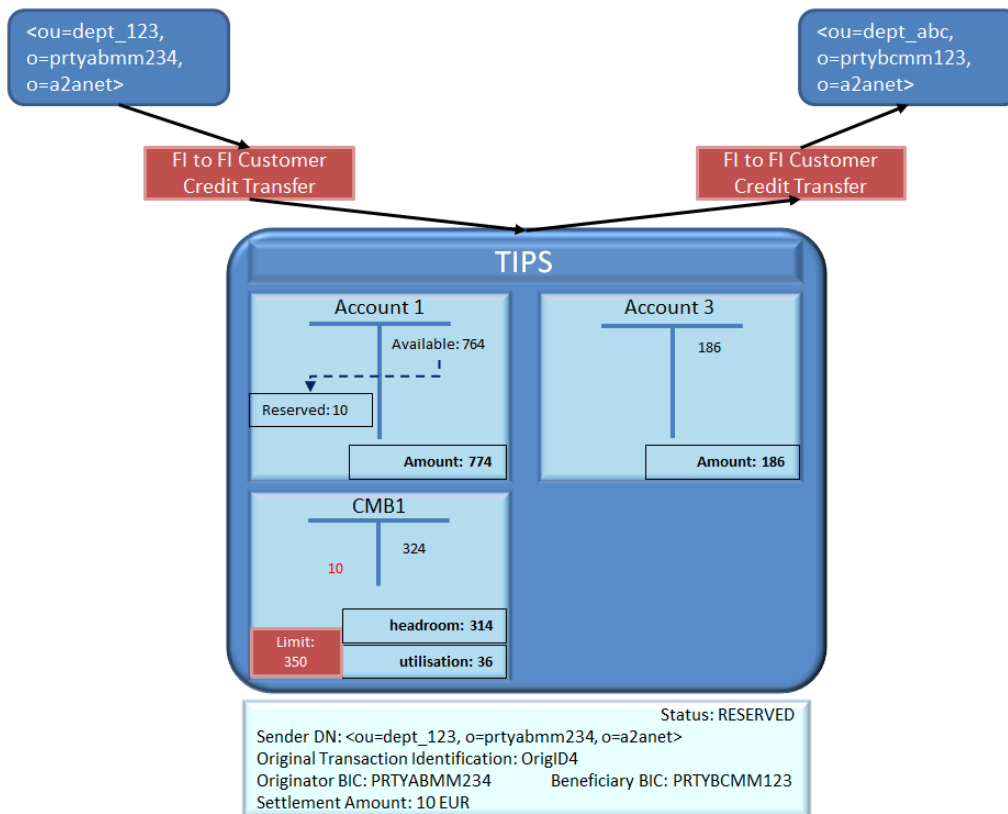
<ou=dept_123, o=prtyabmm234, o=a2anet>

<ou=dept_abc, o=prtybcmm123, o=a2anet>

FI to FI Customer Credit Transfer

FI to FI Customer Credit Transfer

TIPS

Account 1

Available: 764

Reserved: 10

Amount: 774

Account 3

186

Amount: 186

CMB1

324

10

headroom: 314

Limit: 350

utilisation: 36

Status: RESERVED
Sender DN: <ou=dept_123, o=prtyabmm234, o=a2anet>
Original Transaction Identification: OrigID4
Originator BIC: PRTYABMM234 Beneficiary BIC: PRTYBCMM123
Settlement Amount: 10 EUR